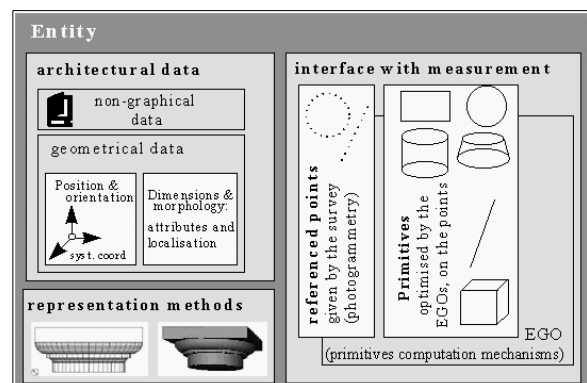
Entity

architectural data

non-graphical data

geometrical data

Position & orientation

syst. coord

Dimensions & morphology: attributes and localisation

representation methods

interface with measurement

referenced points given by the survey (photogrammetry)

Primitives optimised by the EGOs, on the points

EGO (primitives computation mechanisms)